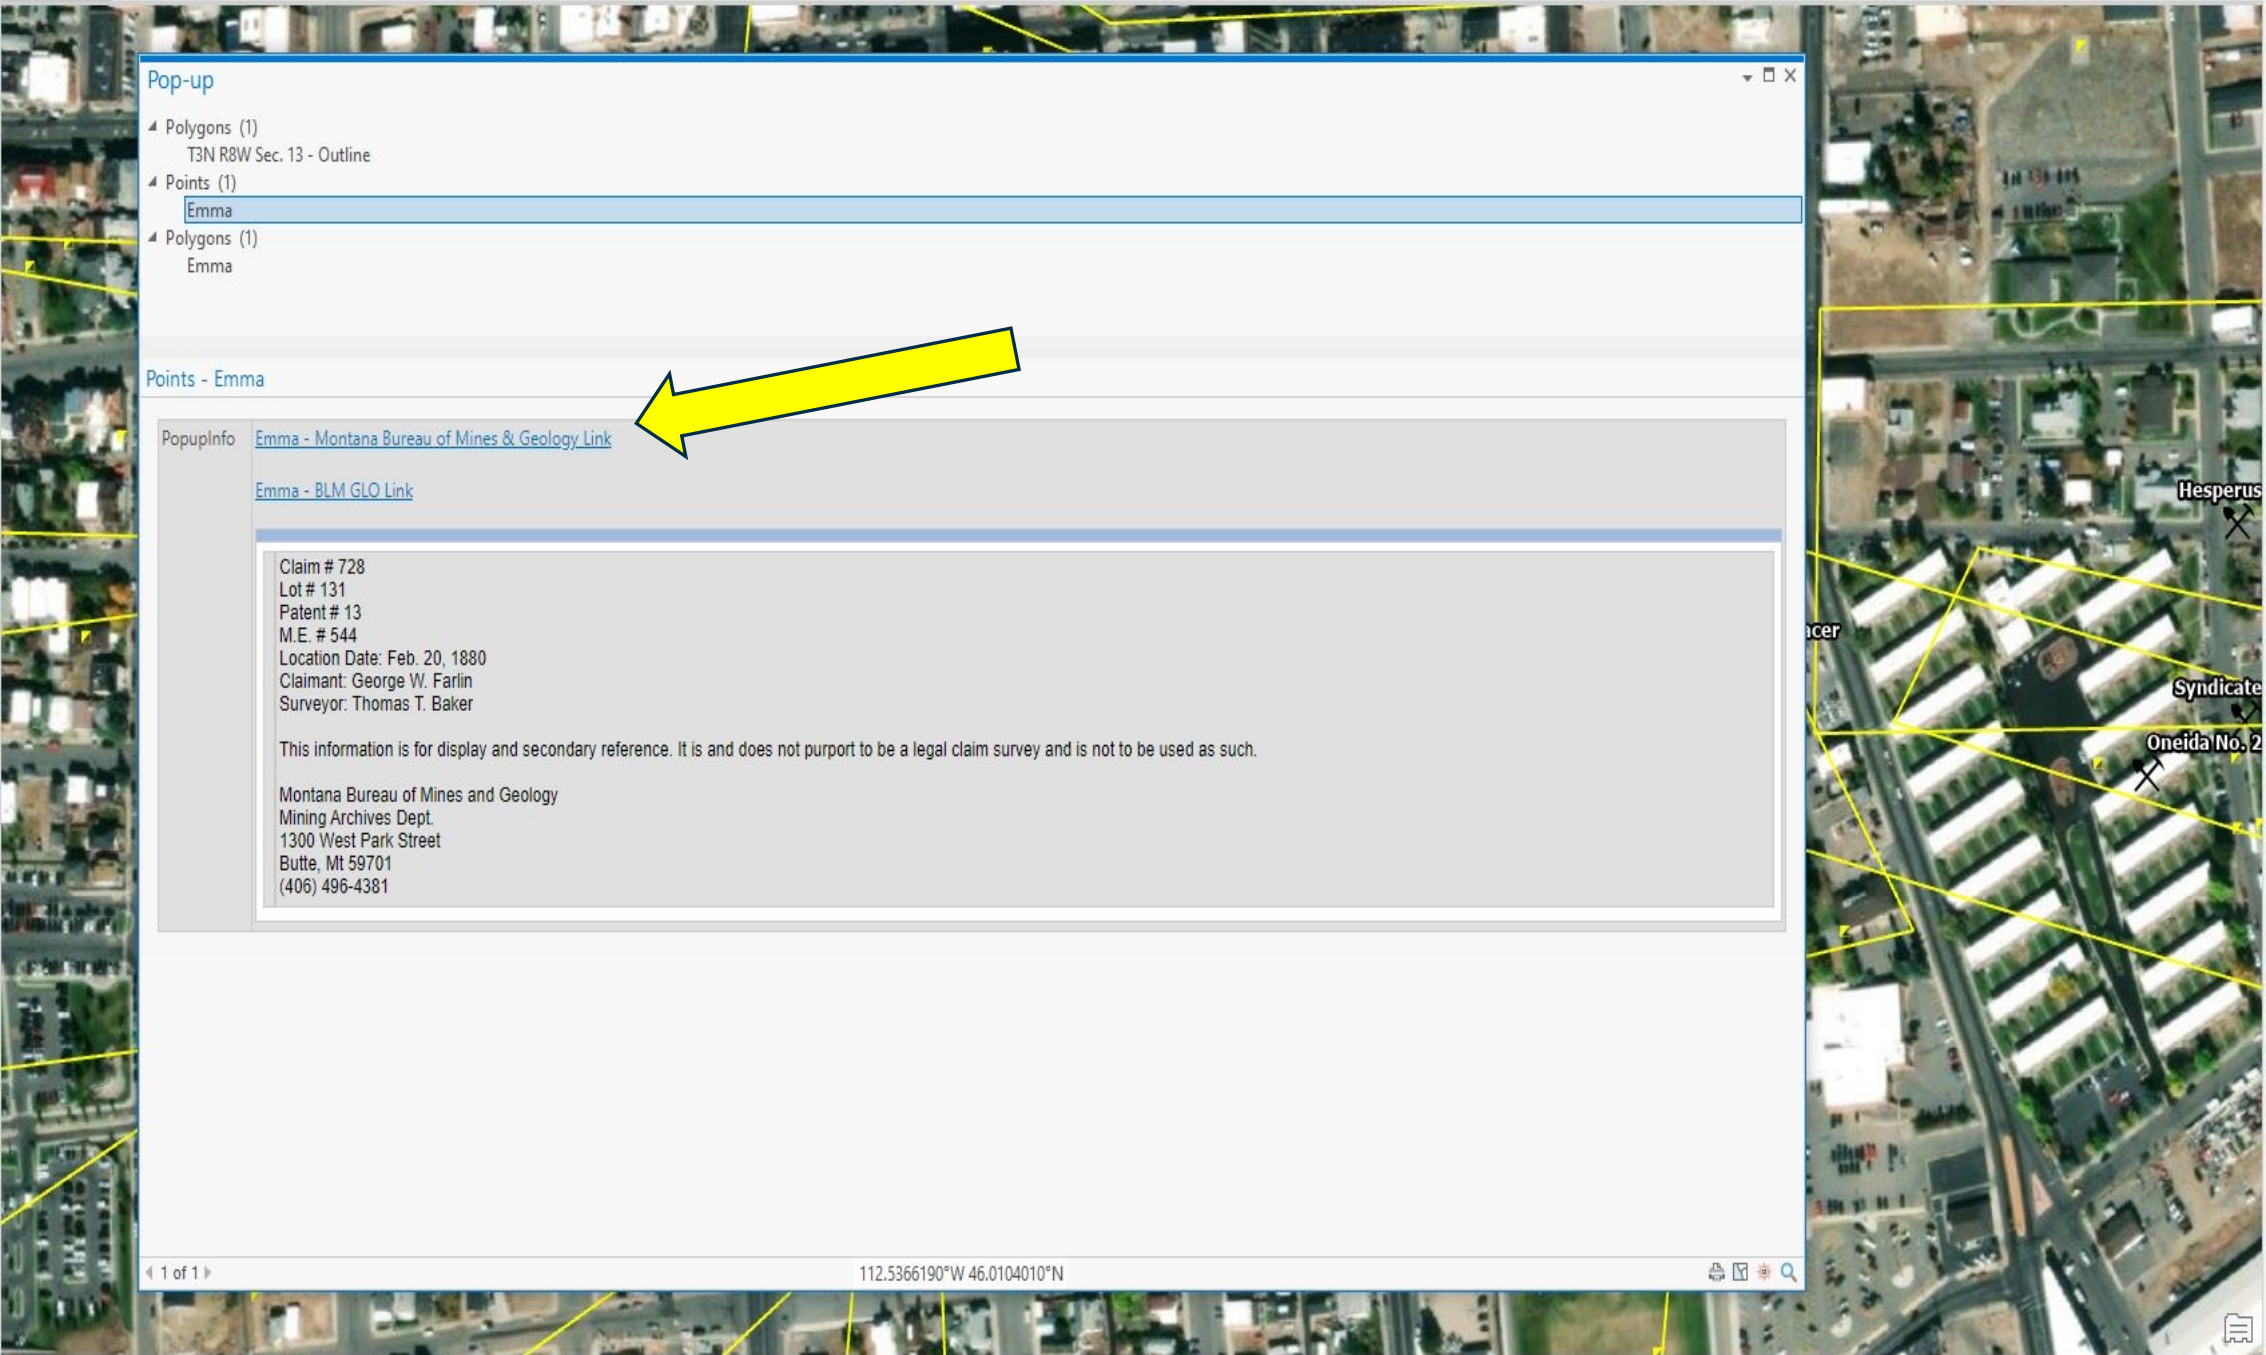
Pop-up

Polygons (1)
T3N R8W Sec. 13 - Outline
Points (1)
Emma
Polygons (1)
Emma

Points - Emma

PopupInfo
Emma - Montana Bureau of Mines & Geology Link

Emma - BLM GLO Link

Claim # 728
Lot # 131
Patent # 13
M.E. # 544
Location Date: Feb. 20, 1880
Claimant: George W. Farlin
Surveyor: Thomas T. Baker

This information is for display and secondary reference. It is and does not purport to be a legal claim survey and is not to be used as such.

Montana Bureau of Mines and Geology
Mining Archives Dept.
1300 West Park Street
Butte, Mt 59701
(406) 496-4381

1 of 1

112.5366190°W 46.0104010°N

Hesperus
acer
Syndicate
Oneida No. 2